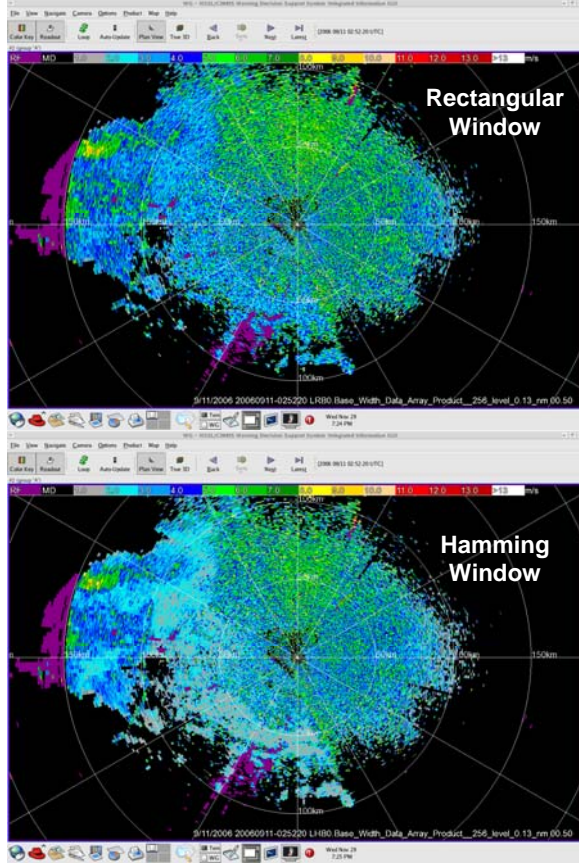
File View Navigate Camera Options Product Map Help

Color Key Readout Loop Auto-Update Plan View True 3D Back Sync Next Latest [2006 09/11 02:52:20 UTC]

RF MD 4.0 7.0 8.0 10.0 11.0 12.0 13.0 >13 m/s

Rectangular Window

100km

150km

150km

100km

9/11/2006 20060911-025220 LRB0.Base_Width_Data_Array_Product__256_level_0.13_nm 00.50

Wed Nov 29 7:24 PM

File View Navigate Camera Options Product Map Help

Color Key Readout Loop Auto-Update Plan View True 3D Back Sync Next Latest [2006 09/11 02:52:20 UTC]

RF MD 4.0 7.0 8.0 10.0 11.0 12.0 13.0 >13 m/s

Hamming Window

150km

150km

100km

9/11/2006 20060911-025220 LRB0.Base_Width_Data_Array_Product__256_level_0.13_nm 00.50

Wed Nov 29 7:25 PM